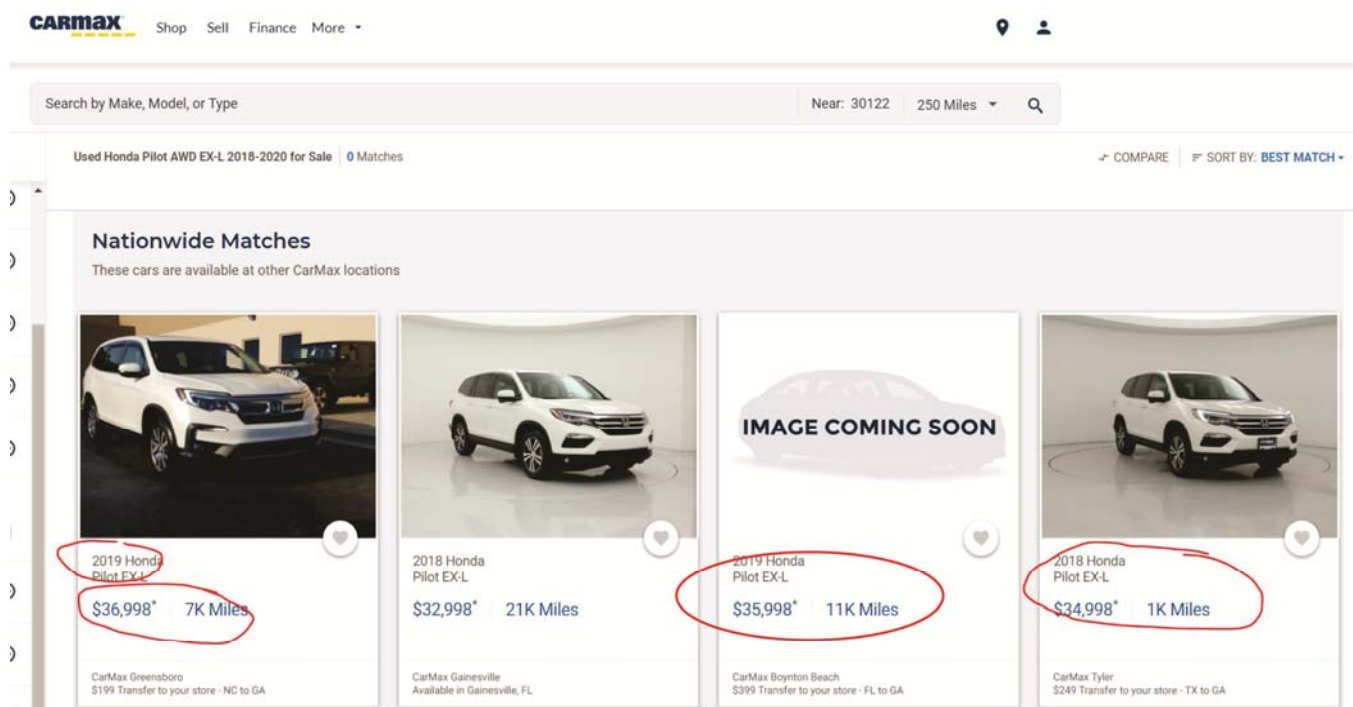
CARMAX Shop Sell Finance More

Search by Make, Model, or Type
Near: 30122 250 Miles

Used Honda Pilot AWD EX-L 2018-2020 for Sale | 0 Matches
COMPARE
SORT BY: BEST MATCH

Nationwide Matches
These cars are available at other CarMax locations

2019 Honda
Pilot EX-L
$36,998* 7K Miles
CarMax Greensboro
$199 Transfer to your store - NC to GA

2018 Honda
Pilot EX-L
$32,998* 21K Miles
CarMax Gainesville
Available in Gainesville, FL

IMAGE COMING SOON
2019 Honda
Pilot EX-L
$35,998* 11K Miles
CarMax Boynton Beach
$399 Transfer to your store - FL to GA

2018 Honda
Pilot EX-L
$34,998* 1K Miles
CarMax Tyler
$249 Transfer to your store - TX to GA